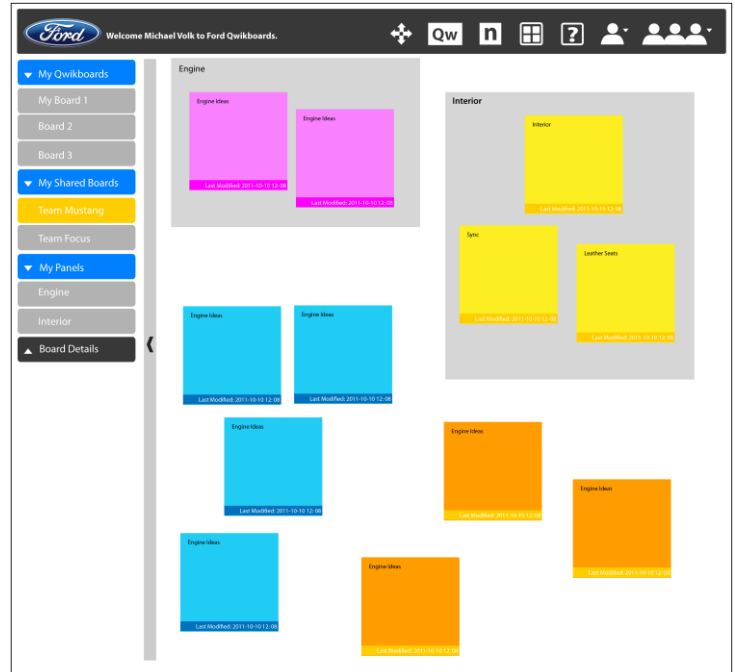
Ford

Welcome Michael Volk to Ford Qwikboards.

Qw

n

?

My Qwikboards

My Board 1

Board 2

Board 3

My Shared Boards

Team Mustang

Team Focus

My Panels

Engine

Interior

Board Details

Engine

Engine Ideas

Last Modified: 2011-10-10 12:08

Engine Ideas

Last Modified: 2011-10-10 12:08

Interior

Interior

Last Modified: 2011-10-10 12:08

Sync

Last Modified: 2011-10-10 12:08

Leather Seats

Last Modified: 2011-10-10 12:08

Engine Ideas

Last Modified: 2011-10-10 12:08

Engine Ideas

Last Modified: 2011-10-10 12:08

Engine Ideas

Last Modified: 2011-10-10 12:08

Engine Ideas

Last Modified: 2011-10-10 12:08

Engine Ideas

Last Modified: 2011-10-10 12:08

Engine Ideas

Last Modified: 2011-10-10 12:08

Engine Ideas

Last Modified: 2011-10-10 12:08